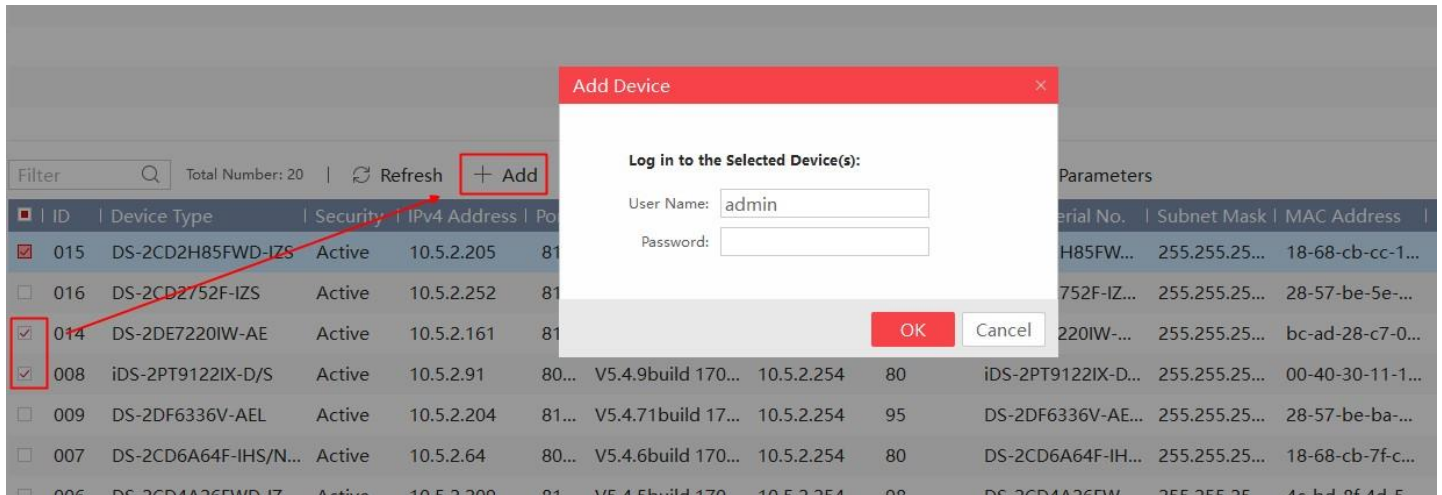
Add Device
×
Log in to the Selected Device(s):
User Name: admin
Password:
OK Cancel

Filter Total Number: 20 | Refresh + Add Parameters

| | ID | Device Type | Security | IPv4 Address | Po... | | | | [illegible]erial No. | Subnet Mask | MAC Address |
|---|---|---|---|---|---|---|---|---|---|---|---|
| ☑ | 015 | DS-2CD2H85FWD-IZS | Active | 10.5.2.205 | 81 | | | | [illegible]H85FW... | 255.255.25... | 18-68-cb-cc-1... |
| ☐ | 016 | DS-2CD2752F-IZS | Active | 10.5.2.252 | 81 | | | | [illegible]752F-IZ... | 255.255.25... | 28-57-be-5e-... |
| ☑ | 014 | DS-2DE7220IW-AE | Active | 10.5.2.161 | 81 | | | | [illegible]220IW-... | 255.255.25... | bc-ad-28-c7-0... |
| ☑ | 008 | iDS-2PT9122IX-D/S | Active | 10.5.2.91 | 80... | V5.4.9build 170... | 10.5.2.254 | 80 | iDS-2PT9122IX-D... | 255.255.25... | 00-40-30-11-1... |
| ☐ | 009 | DS-2DF6336V-AEL | Active | 10.5.2.204 | 81... | V5.4.71build 17... | 10.5.2.254 | 95 | DS-2DF6336V-AE... | 255.255.25... | 28-57-be-ba-... |
| ☐ | 007 | DS-2CD6A64F-IHS/N... | Active | 10.5.2.64 | 80... | V5.4.6build 170... | 10.5.2.254 | 80 | DS-2CD6A64F-IH... | 255.255.25... | 18-68-cb-7f-c... |
| ☐ | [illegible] | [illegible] | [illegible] | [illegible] | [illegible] | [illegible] | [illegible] | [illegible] | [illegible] | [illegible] | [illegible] |